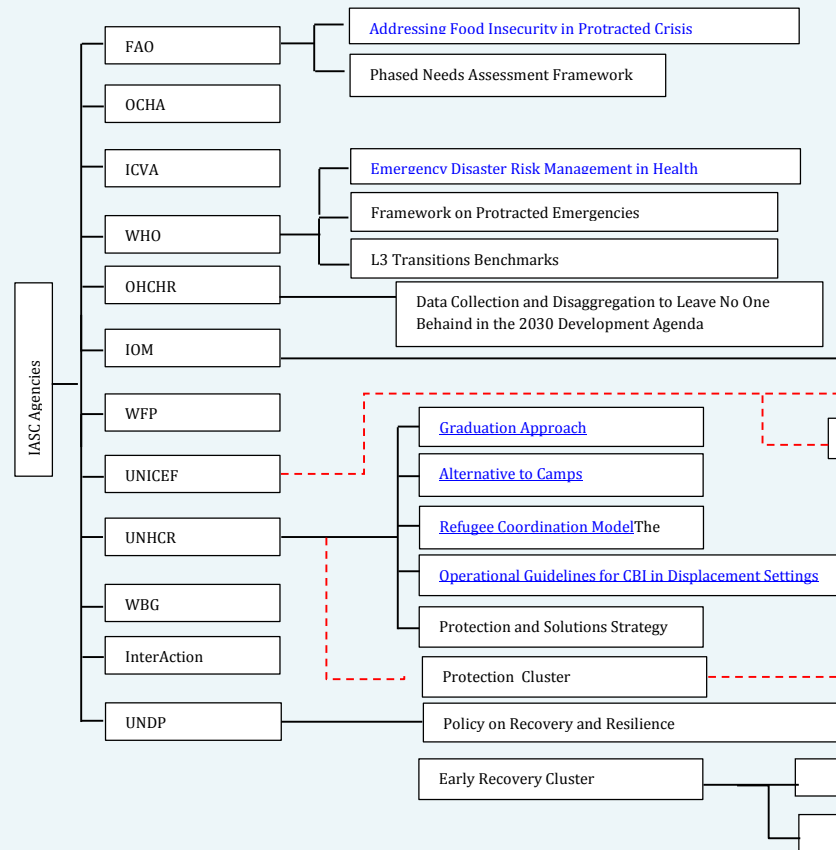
IASC Agencies

FAO

OCHA

ICVA

WHO

OHCHR

IOM

WFP

UNICEF

UNHCR

WBG

InterAction

UNDP

Addressing Food Insecurity in Protracted Crisis

Phased Needs Assessment Framework

Emergency Disaster Risk Management in Health

Framework on Protracted Emergencies

L3 Transitions Benchmarks

Data Collection and Disaggregation to Leave No One Behaind in the 2030 Development Agenda

Graduation Approach

Alternative to Camps

Refugee Coordination ModelThe

Operational Guidelines for CBI in Displacement Settings

Protection and Solutions Strategy

Protection Cluster

Policy on Recovery and Resilience

Early Recovery Cluster